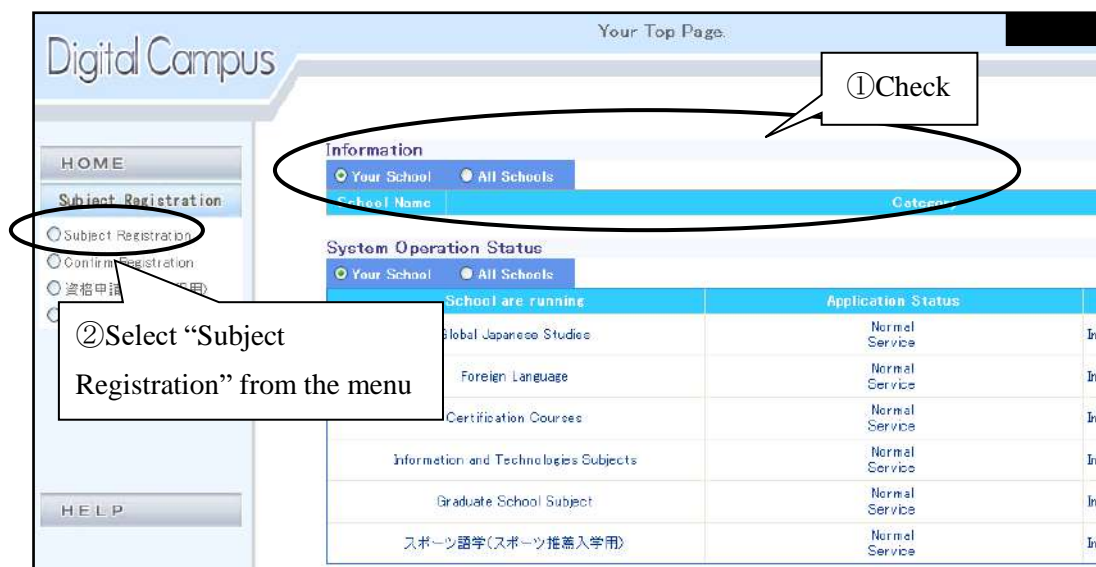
Digital Campus

Your Top Page.

①Check

HOME

Subject Registration

○Subject Registration

○Confirm Registration

○資格申請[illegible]

②Select "Subject Registration" from the menu

HELP

Information

Your School All Schools

| School Name | Category |
|---|---|

System Operation Status

Your School All Schools

| School are running | Application Status | |
|---|---|---|
| Global Japanese Studies | Normal Service | In |
| Foreign Language | Normal Service | In |
| Certification Courses | Normal Service | In |
| Information and Technologies Subjects | Normal Service | In |
| Graduate School Subject | Normal Service | In |
| スポーツ語学(スポーツ推薦入学用) | Normal Service | In |